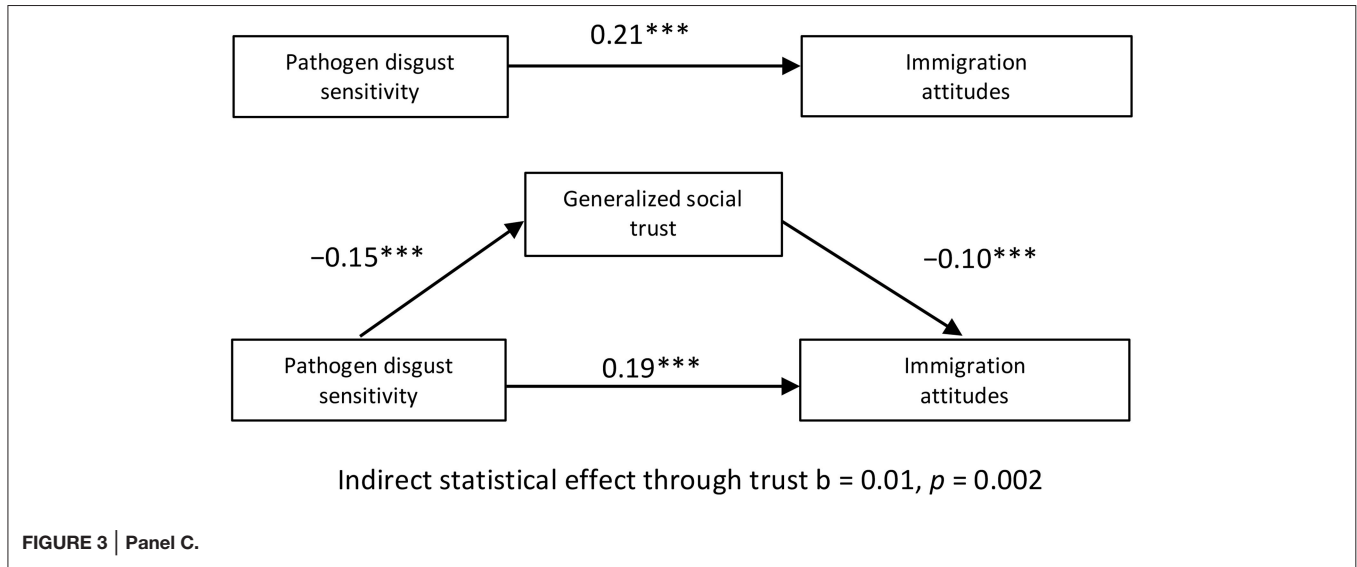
Pathogen disgust sensitivity

0.21***

Immigration attitudes

Generalized social trust

−0.15***

−0.10***

Pathogen disgust sensitivity

0.19***

Immigration attitudes

Indirect statistical effect through trust b = 0.01, $p$ = 0.002

FIGURE 3 | Panel C.